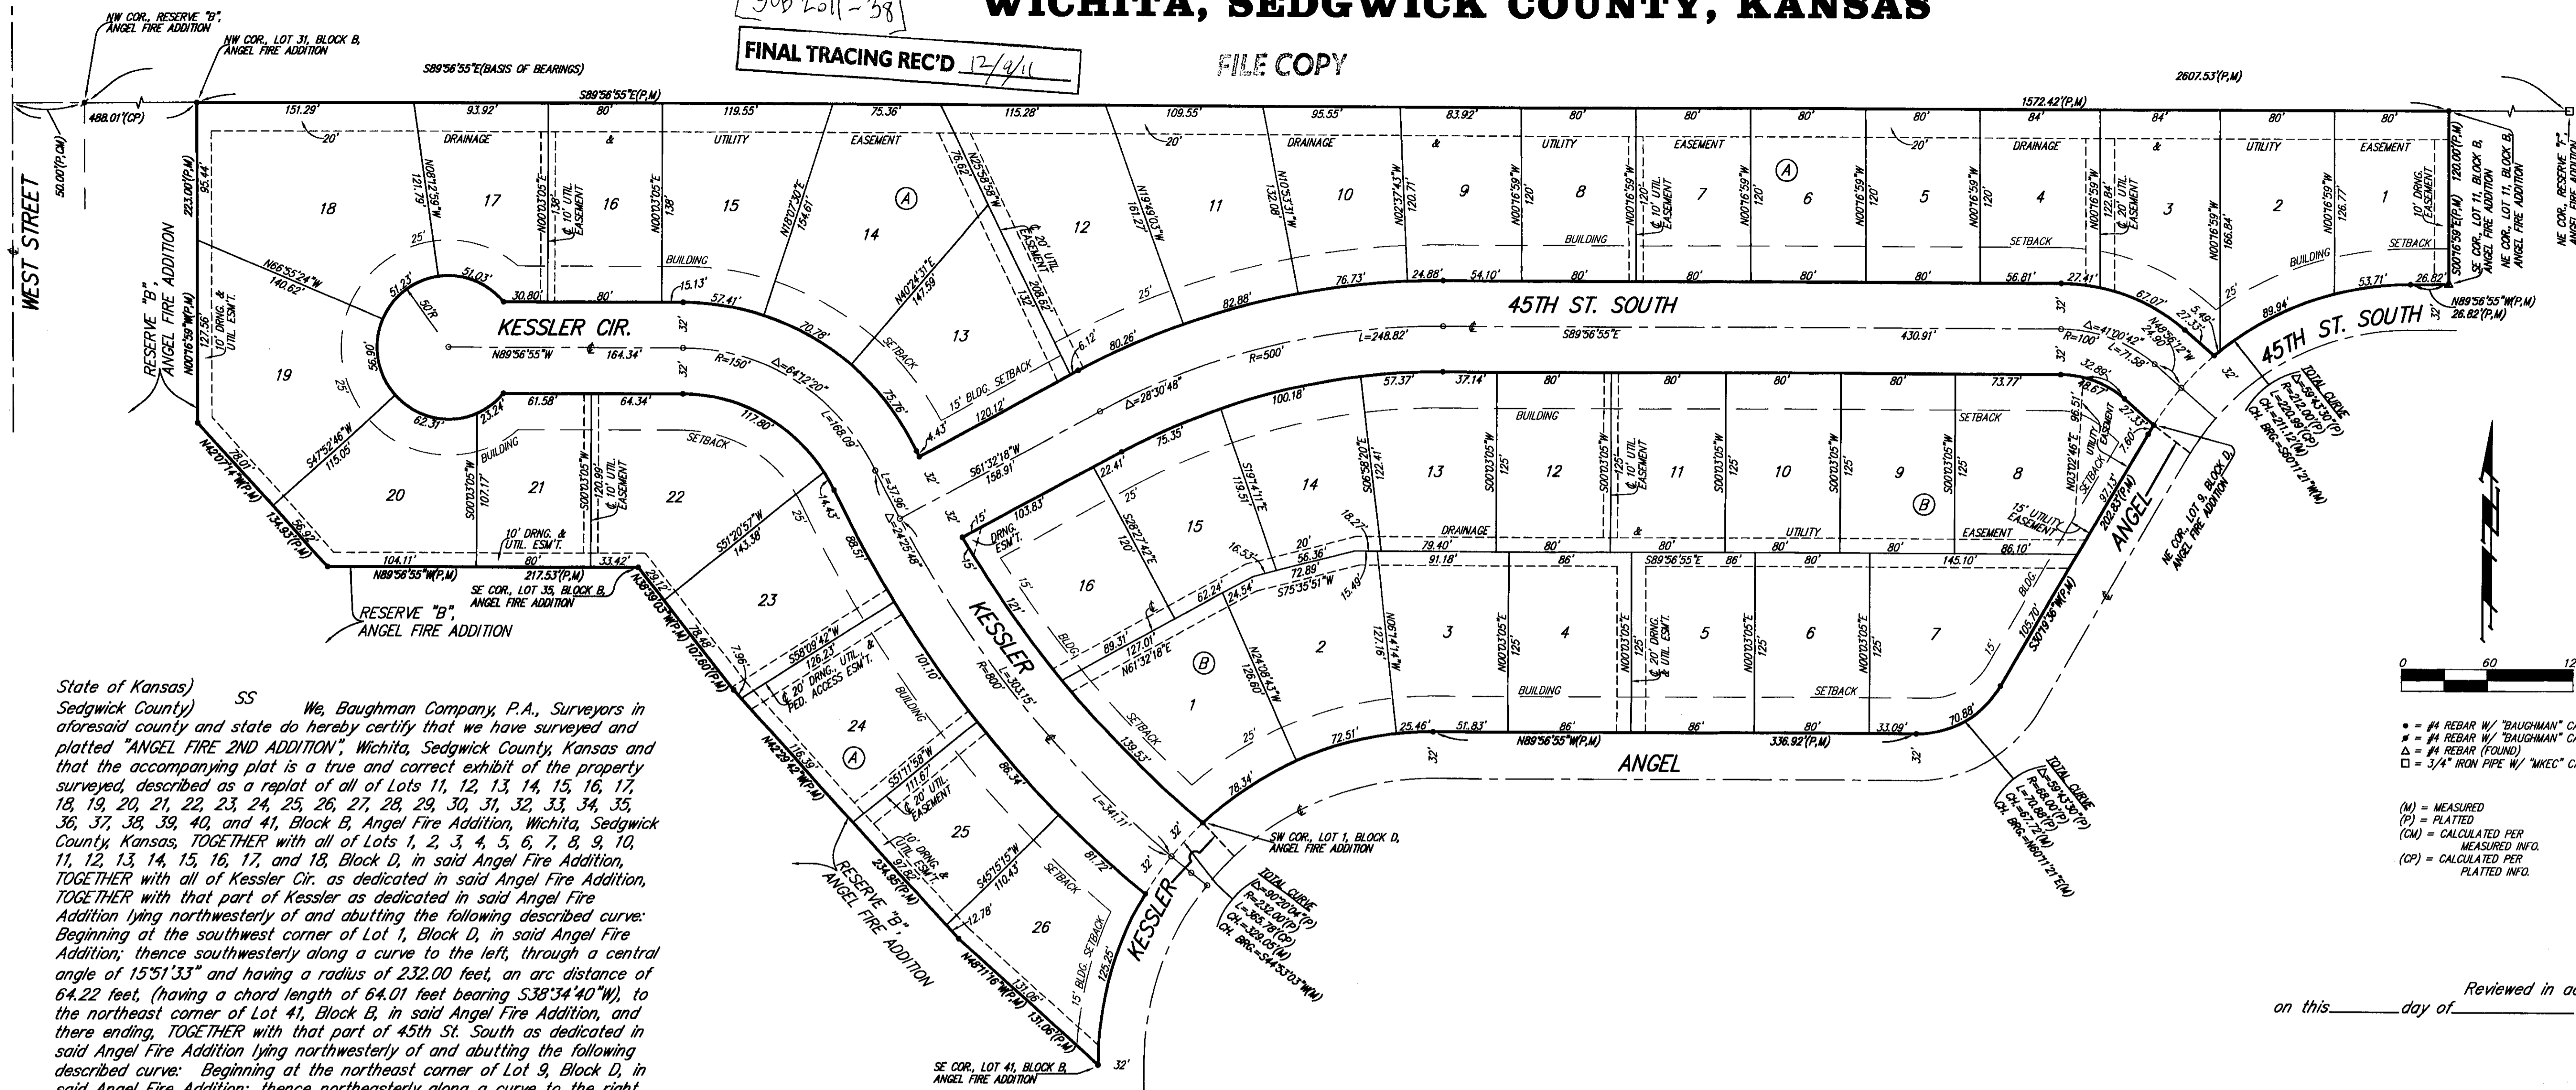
SUB 2011-38

WICHITA, SEDGWICK COUNTY, KANSAS

FINAL TRACING REC'D 12/9/11

FILE COPY

NW COR., RESERVE "B", ANGEL FIRE ADDITION

NW COR., LOT 31, BLOCK B, ANGEL FIRE ADDITION

S89°56'55"E(BASIS OF BEARINGS)

S89°56'55"E(P,M)

2607.53'(P,M)

1572.42'(P,M)

488.01'(CP)

50.00'(P,CM)

WEST STREET

RESERVE "B" ANGEL FIRE ADDITION

KESSLER CIR.

45TH ST. SOUTH

KESSLER

ANGEL

DRAINAGE & UTILITY EASEMENT

BUILDING SETBACK

NE COR., RESERVE "F", ANGEL FIRE ADDITION

SE COR., LOT 11, BLOCK B, ANGEL FIRE ADDITION

NE COR., LOT 11, BLOCK B, ANGEL FIRE ADDITION

N89°56'55"W(P,M) 26.82'(P,M)

NE COR., LOT 9, BLOCK D, ANGEL FIRE ADDITION

SE COR., LOT 35, BLOCK B, ANGEL FIRE ADDITION

RESERVE "B", ANGEL FIRE ADDITION

SW COR., LOT 1, BLOCK D, ANGEL FIRE ADDITION

SE COR., LOT 41, BLOCK B, ANGEL FIRE ADDITION

TOTAL CURVE Δ=59°43'30"(P) R=212.00'(P) L=220.99'(CP) CH.=211.12'(M) CH. BRG.=S60°11'21"W(M)

TOTAL CURVE Δ=59°43'30"(P) R=68.00'(P) L=70.88'(P) CH.=67.72'(M) CH. BRG.=N60°11'21"E(M)

TOTAL CURVE Δ=90°20'04"(P) R=232.00'(P) L=365.78'(CP) CH.=329.05'(M) CH. BRG.=S44°53'03"W(M)

State of Kansas)
Sedgwick County) SS We, Baughman Company, P.A., Surveyors in aforesaid county and state do hereby certify that we have surveyed and platted "ANGEL FIRE 2ND ADDITION", Wichita, Sedgwick County, Kansas and that the accompanying plat is a true and correct exhibit of the property surveyed, described as a replat of all of Lots 11, 12, 13, 14, 15, 16, 17, 18, 19, 20, 21, 22, 23, 24, 25, 26, 27, 28, 29, 30, 31, 32, 33, 34, 35, 36, 37, 38, 39, 40, and 41, Block B, Angel Fire Addition, Wichita, Sedgwick County, Kansas, TOGETHER with all of Lots 1, 2, 3, 4, 5, 6, 7, 8, 9, 10, 11, 12, 13, 14, 15, 16, 17, and 18, Block D, in said Angel Fire Addition, TOGETHER with all of Kessler Cir. as dedicated in said Angel Fire Addition, TOGETHER with that part of Kessler as dedicated in said Angel Fire Addition lying northwesterly of and abutting the following described curve: Beginning at the southwest corner of Lot 1, Block D, in said Angel Fire Addition; thence southwesterly along a curve to the left, through a central angle of 15°51'33" and having a radius of 232.00 feet, an arc distance of 64.22 feet, (having a chord length of 64.01 feet bearing S38°34'40"W), to the northeast corner of Lot 41, Block B, in said Angel Fire Addition, and there ending, TOGETHER with that part of 45th St. South as dedicated in said Angel Fire Addition lying northwesterly of and abutting the following described curve: Beginning at the northeast corner of Lot 9, Block D, in said Angel Fire Addition; thence northeasterly along a curve to the right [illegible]

0 60 12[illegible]

• = #4 REBAR W/ "BAUGHMAN" C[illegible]
= #4 REBAR W/ "BAUGHMAN" C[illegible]
Δ = #4 REBAR (FOUND)
□ = 3/4" IRON PIPE W/ "MKEC" C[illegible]

(M) = MEASURED
(P) = PLATTED
(CM) = CALCULATED PER MEASURED INFO.
(CP) = CALCULATED PER PLATTED INFO.

Reviewed in a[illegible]
on this________day of________